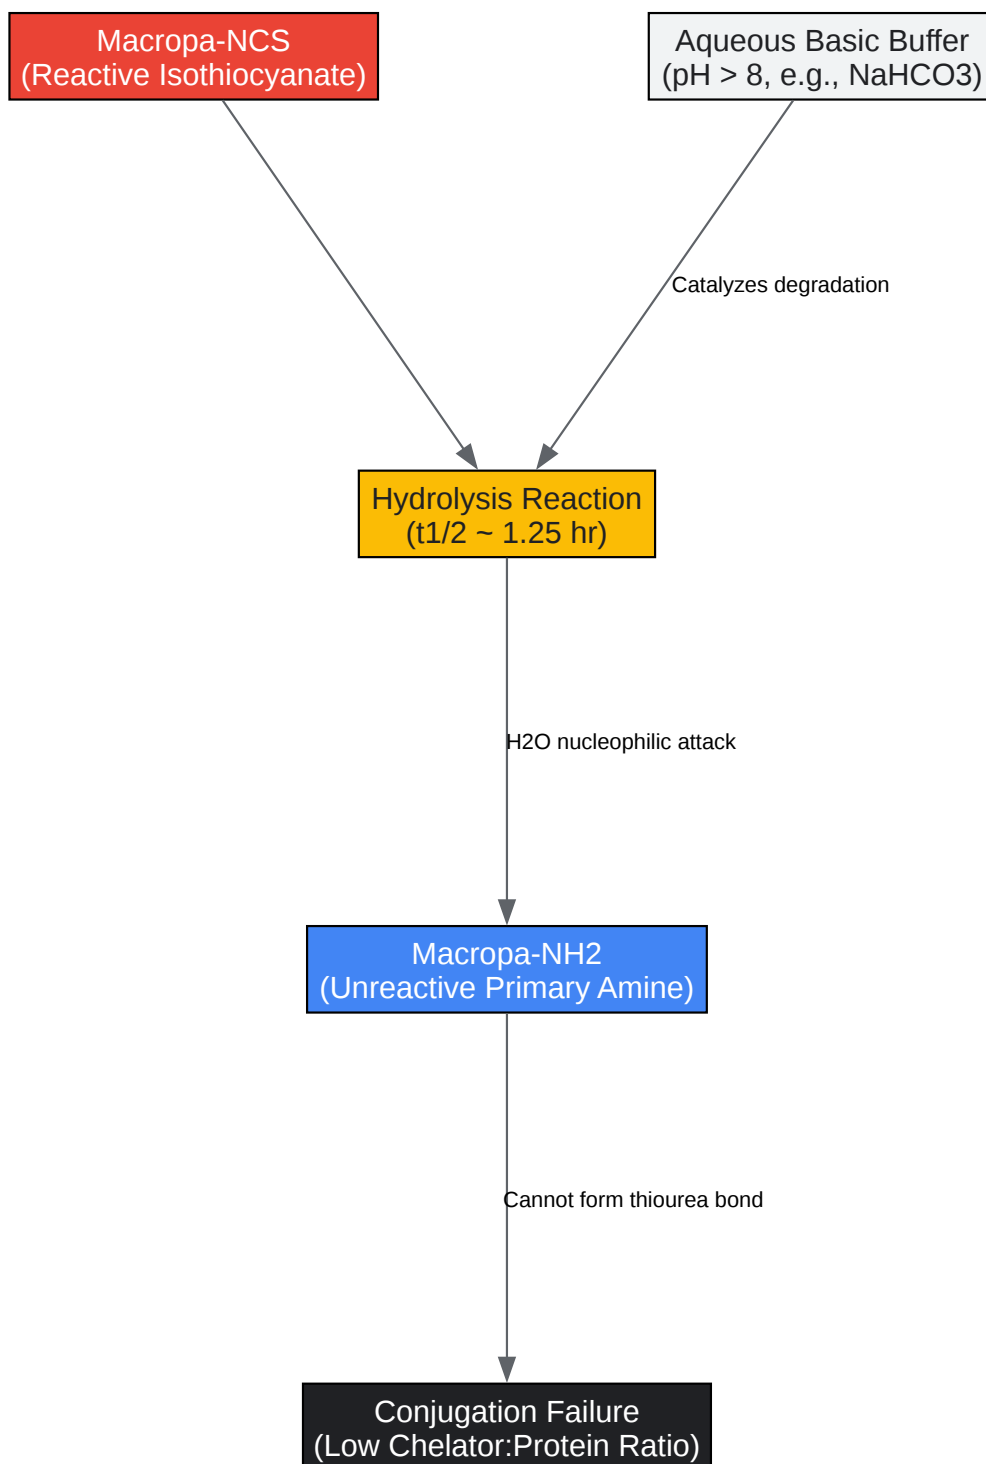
Macropa-NCS
(Reactive Isothiocyanate)

Aqueous Basic Buffer
(pH > 8, e.g., NaHCO3)

Catalyzes degradation

Hydrolysis Reaction
(t1/2 ~ 1.25 hr)

H2O nucleophilic attack

Macropa-NH2
(Unreactive Primary Amine)

Cannot form thiourea bond

Conjugation Failure
(Low Chelator:Protein Ratio)